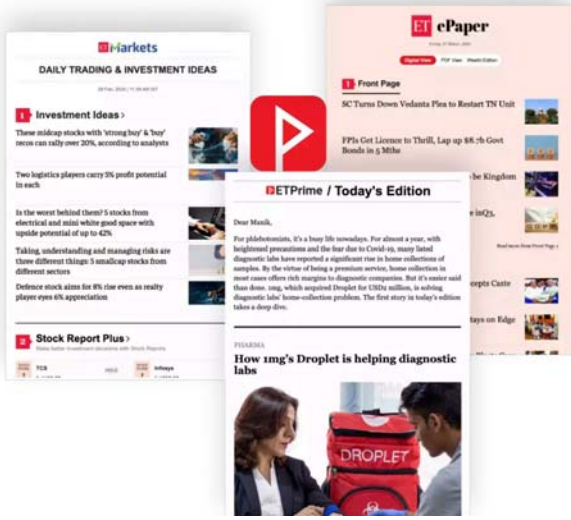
ET Markets

DAILY TRADING & INVESTMENT IDEAS

1 Investment Ideas >

These midcap stocks with 'strong buy' & 'buy' recos can rally over 20%, according to analysts

Two logistics players carry 5% profit potential in each

Is the worst behind them? 5 stocks from electrical and mini white good space with upside potential of up to 42%

Taking, understanding and managing risks are three different things: 5 smallcap stocks from different sectors

Defence stock aims for 8% rise even as realty player eyes 6% appreciation

2 Stock Report Plus >

TCS

Infosys

ET ePaper

1 Front Page

SC Turns Down Vedanta Plea to Restart TN Unit

FPIs Get Licence to Thrill, Lap up $8.7b Govt Bonds in 5 Mths

be Kingdom

ise inQ3,

cepts Caste

ays on Edge

ET Prime / Today's Edition

Dear Manik,

For phlebotomists, it's a busy life nowadays. For almost a year, with heightened precautions and the fear due to Covid-19, many listed diagnostic labs have reported a significant rise in home collections of samples. By the virtue of being a premium service, home collection in most cases offers rich margins to diagnostic companies. But it's easier said than done. 1mg, which acquired Droplet for USD2 million, is solving diagnostic labs' home-collection problem. The first story in today's edition takes a deep dive.

PHARMA

How 1mg's Droplet is helping diagnostic labs

DROPLET